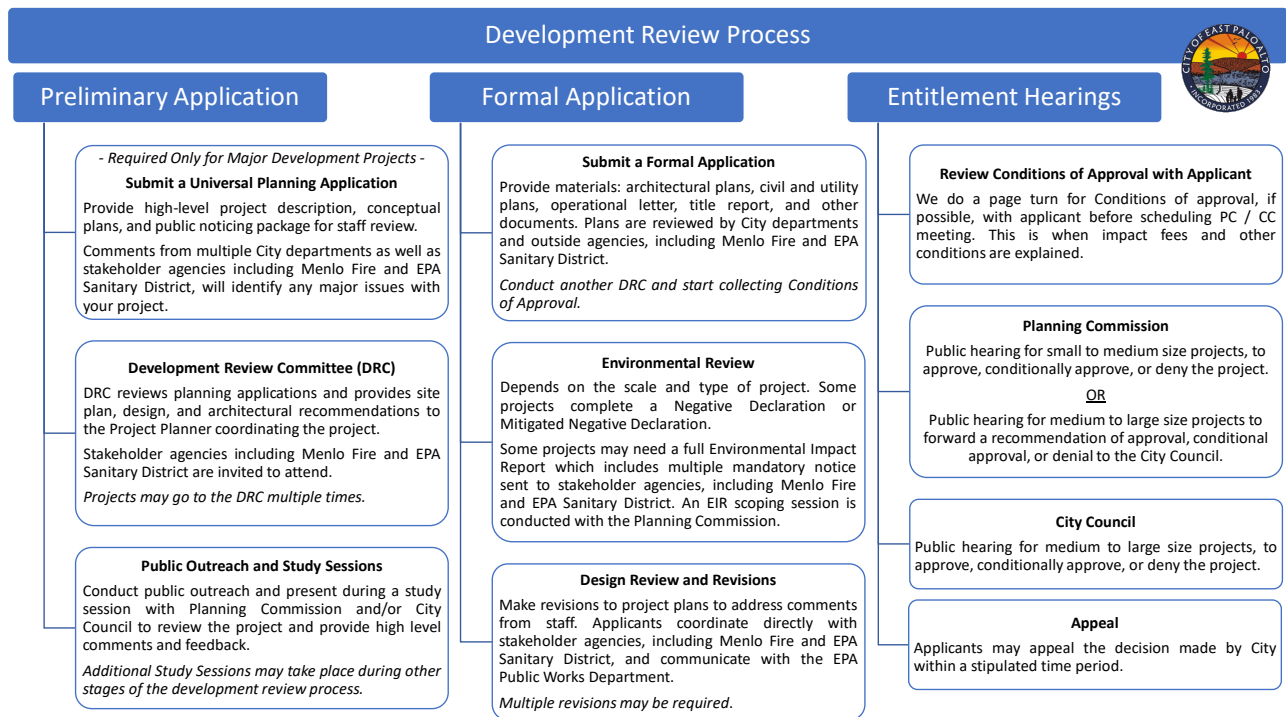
Development Review Process

CITY OF EAST PALO ALTO
INCORPORATED 1983

Preliminary Application

- Required Only for Major Development Projects -

Submit a Universal Planning Application

Provide high-level project description, conceptual plans, and public noticing package for staff review.

Comments from multiple City departments as well as stakeholder agencies including Menlo Fire and EPA Sanitary District, will identify any major issues with your project.

Development Review Committee (DRC)

DRC reviews planning applications and provides site plan, design, and architectural recommendations to the Project Planner coordinating the project.

Stakeholder agencies including Menlo Fire and EPA Sanitary District are invited to attend.

Projects may go to the DRC multiple times.

Public Outreach and Study Sessions

Conduct public outreach and present during a study session with Planning Commission and/or City Council to review the project and provide high level comments and feedback.

Additional Study Sessions may take place during other stages of the development review process.

Formal Application

Submit a Formal Application

Provide materials: architectural plans, civil and utility plans, operational letter, title report, and other documents. Plans are reviewed by City departments and outside agencies, including Menlo Fire and EPA Sanitary District.

Conduct another DRC and start collecting Conditions of Approval.

Environmental Review

Depends on the scale and type of project. Some projects complete a Negative Declaration or Mitigated Negative Declaration.

Some projects may need a full Environmental Impact Report which includes multiple mandatory notice sent to stakeholder agencies, including Menlo Fire and EPA Sanitary District. An EIR scoping session is conducted with the Planning Commission.

Design Review and Revisions

Make revisions to project plans to address comments from staff. Applicants coordinate directly with stakeholder agencies, including Menlo Fire and EPA Sanitary District, and communicate with the EPA Public Works Department.

Multiple revisions may be required.

Entitlement Hearings

Review Conditions of Approval with Applicant

We do a page turn for Conditions of approval, if possible, with applicant before scheduling PC / CC meeting. This is when impact fees and other conditions are explained.

Planning Commission

Public hearing for small to medium size projects, to approve, conditionally approve, or deny the project.

OR

Public hearing for medium to large size projects to forward a recommendation of approval, conditional approval, or denial to the City Council.

City Council

Public hearing for medium to large size projects, to approve, conditionally approve, or deny the project.

Appeal

Applicants may appeal the decision made by City within a stipulated time period.